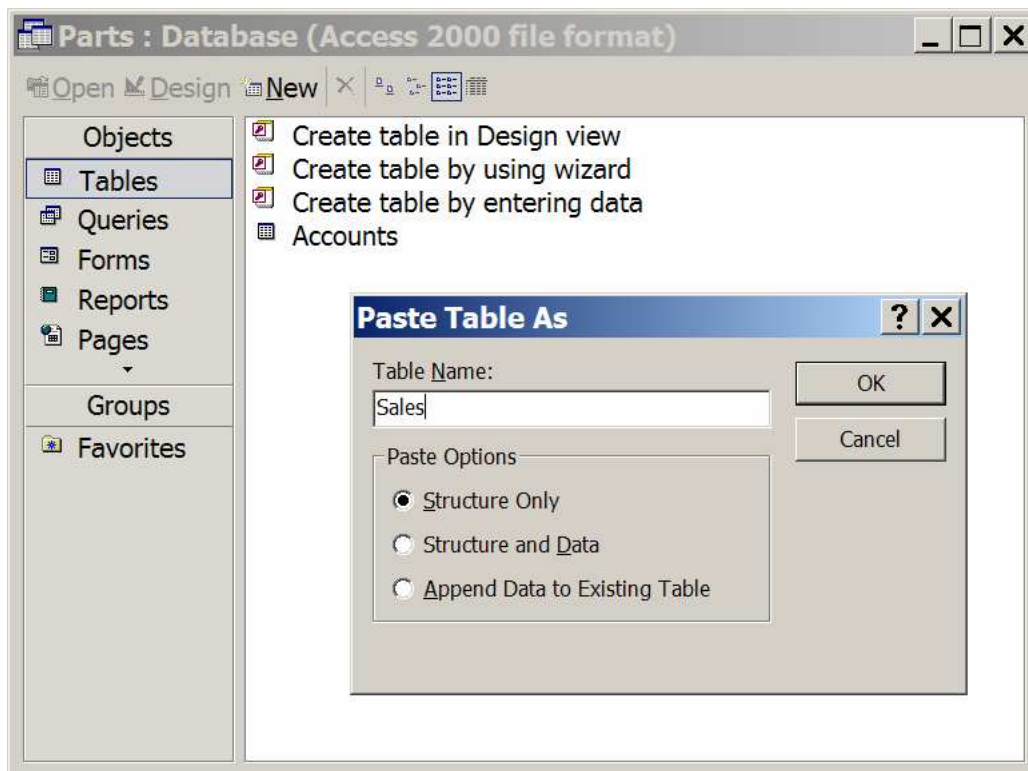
Parts : Database (Access 2000 file format)

Open Design New

Objects
Tables
Queries
Forms
Reports
Pages
Groups
Favorites

Create table in Design view
Create table by using wizard
Create table by entering data
Accounts

Paste Table As

Table Name:
Sales

OK
Cancel

Paste Options
Structure Only
Structure and Data
Append Data to Existing Table